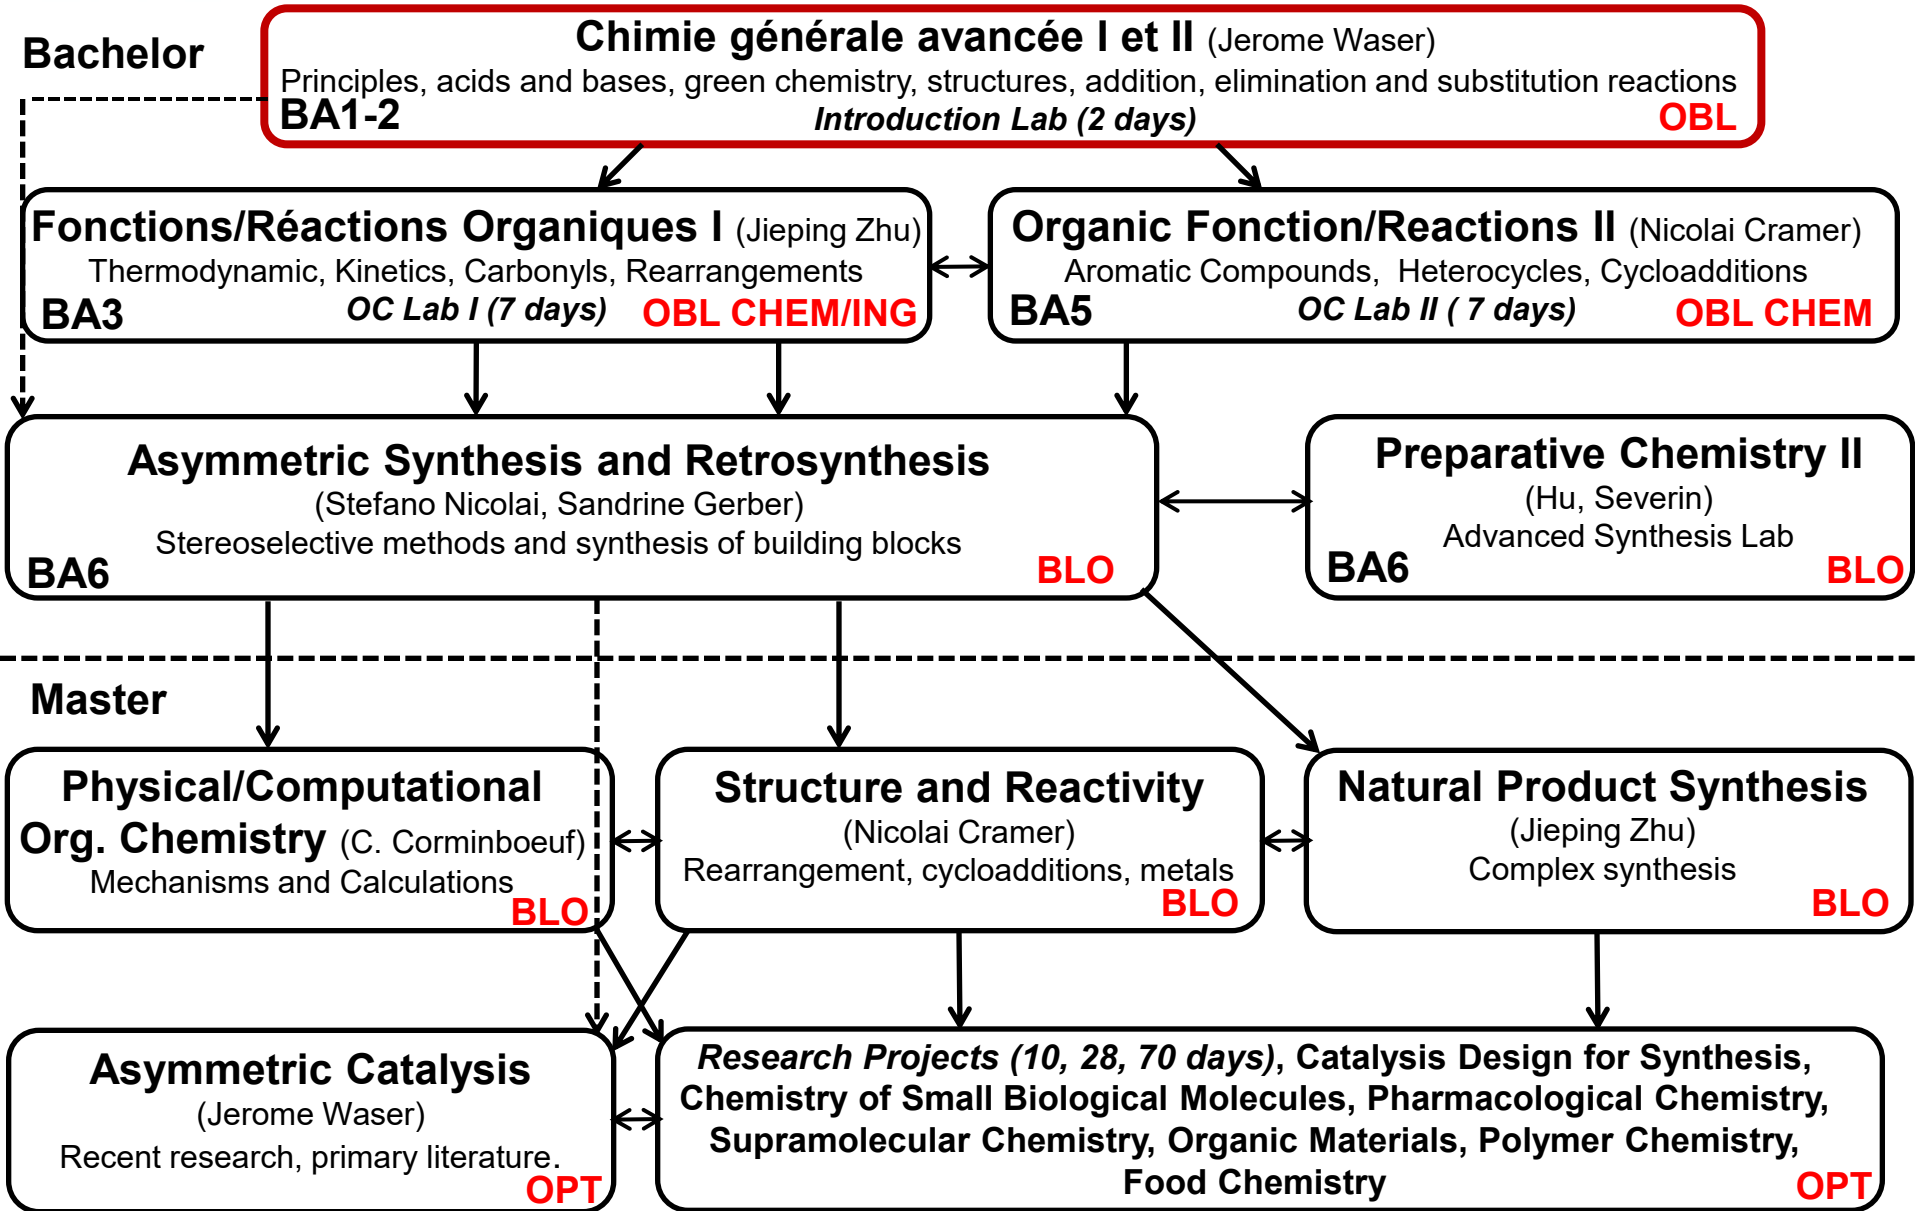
Bachelor

Chimie générale avancée I et II (Jerome Waser)
Principles, acids and bases, green chemistry, structures, addition, elimination and substitution reactions
BA1-2 *Introduction Lab (2 days)* OBL

Fonctions/Réactions Organiques I (Jieping Zhu)
Thermodynamic, Kinetics, Carbonyls, Rearrangements
BA3 *OC Lab I (7 days)* OBL CHEM/ING

Organic Fonction/Reactions II (Nicolai Cramer)
Aromatic Compounds, Heterocycles, Cycloadditions
BA5 *OC Lab II ( 7 days)* OBL CHEM

Asymmetric Synthesis and Retrosynthesis
(Stefano Nicolai, Sandrine Gerber)
Stereoselective methods and synthesis of building blocks
BA6 BLO

Preparative Chemistry II
(Hu, Severin)
Advanced Synthesis Lab
BA6 BLO

Master

Physical/Computational Org. Chemistry (C. Corminboeuf)
Mechanisms and Calculations
BLO

Structure and Reactivity
(Nicolai Cramer)
Rearrangement, cycloadditions, metals
BLO

Natural Product Synthesis
(Jieping Zhu)
Complex synthesis
BLO

Asymmetric Catalysis
(Jerome Waser)
Recent research, primary literature.
OPT

*Research Projects (10, 28, 70 days)*, Catalysis Design for Synthesis, Chemistry of Small Biological Molecules, Pharmacological Chemistry, Supramolecular Chemistry, Organic Materials, Polymer Chemistry, Food Chemistry
OPT